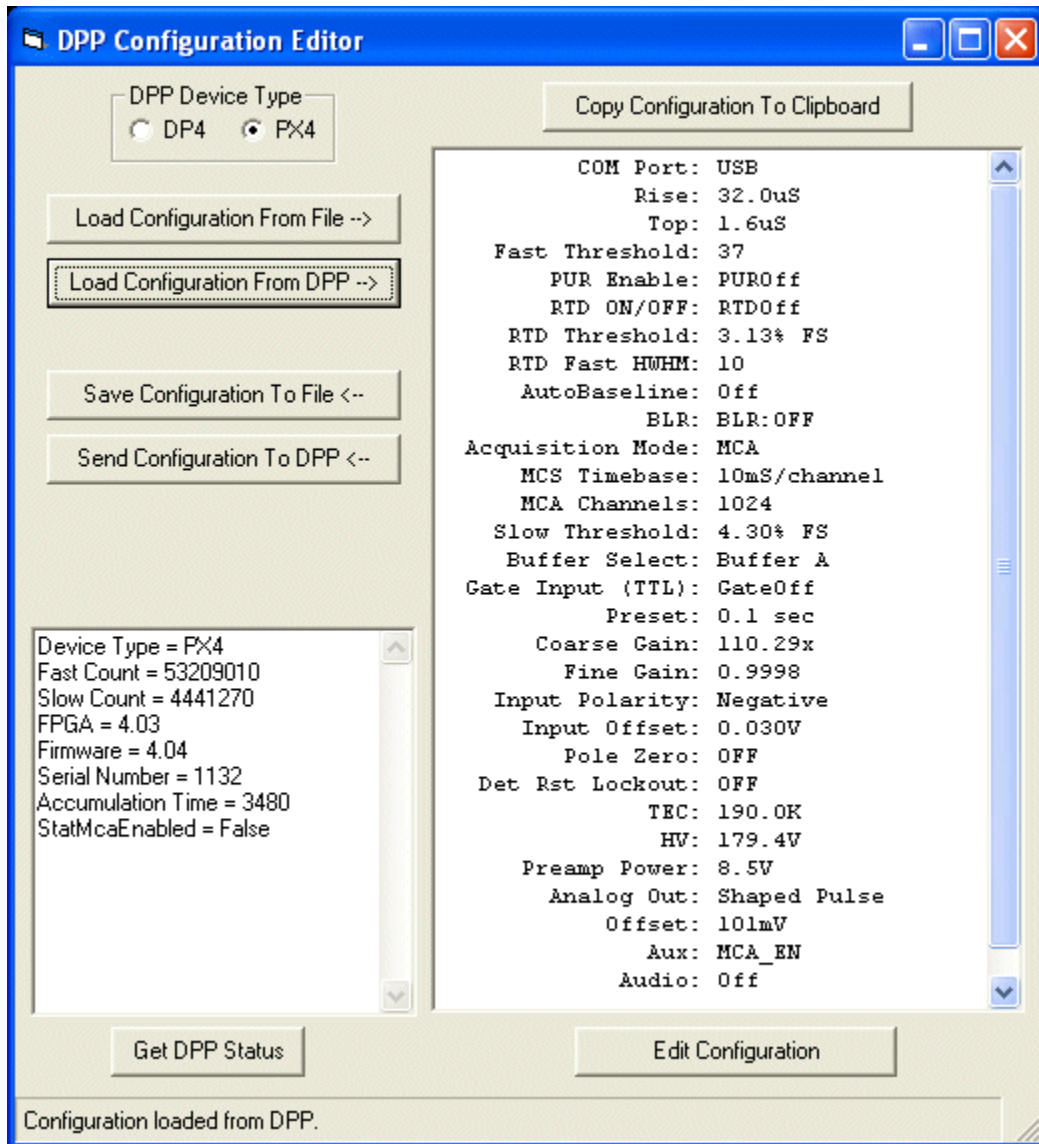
DPP Configuration Editor

DPP Device Type
DP4 PX4

Copy Configuration To Clipboard

Load Configuration From File -->

Load Configuration From DPP -->

Save Configuration To File <--

Send Configuration To DPP <--

COM Port: USB
Rise: 32.0uS
Top: 1.6uS
Fast Threshold: 37
PUR Enable: PUROff
RTD ON/OFF: RTDOff
RTD Threshold: 3.13% FS
RTD Fast HWHM: 10
AutoBaseline: Off
BLR: BLR:OFF
Acquisition Mode: MCA
MCS Timebase: 10mS/channel
MCA Channels: 1024
Slow Threshold: 4.30% FS
Buffer Select: Buffer A
Gate Input (TTL): GateOff
Preset: 0.1 sec
Coarse Gain: 110.29x
Fine Gain: 0.9998
Input Polarity: Negative
Input Offset: 0.030V
Pole Zero: OFF
Det Rst Lockout: OFF
TEC: 190.0K
HV: 179.4V
Preamp Power: 8.5V
Analog Out: Shaped Pulse
Offset: 101mV
Aux: MCA_EN
Audio: Off

Device Type = PX4
Fast Count = 53209010
Slow Count = 4441270
FPGA = 4.03
Firmware = 4.04
Serial Number = 1132
Accumulation Time = 3480
StatMcaEnabled = False

Get DPP Status

Edit Configuration

Configuration loaded from DPP.